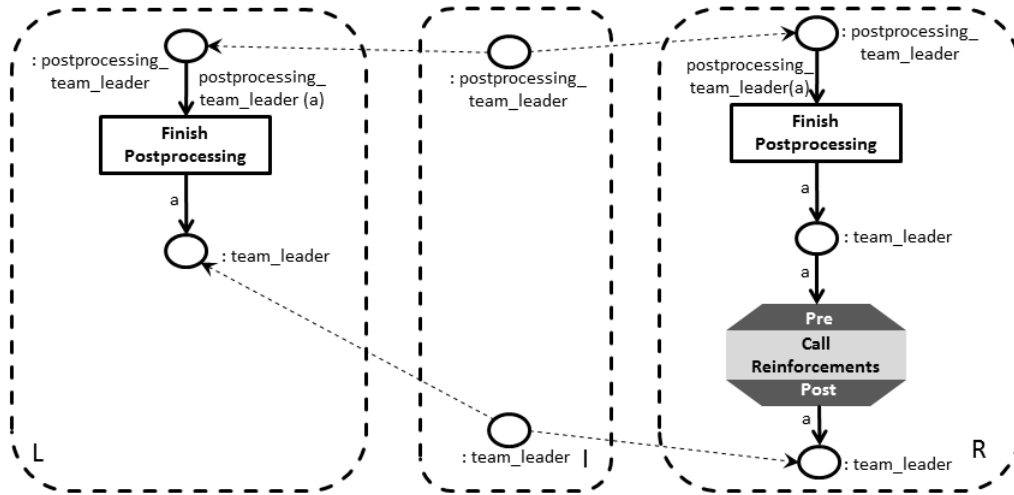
: postprocessing_ team_leader

postprocessing_ team_leader (a)

Finish Postprocessing

a

: team_leader

L

: postprocessing_ team_leader

: team_leader

I

: postprocessing_ team_leader

postprocessing_ team_leader(a)

Finish Postprocessing

a

: team_leader

a

Pre

Call Reinforcements

Post

a

: team_leader

R